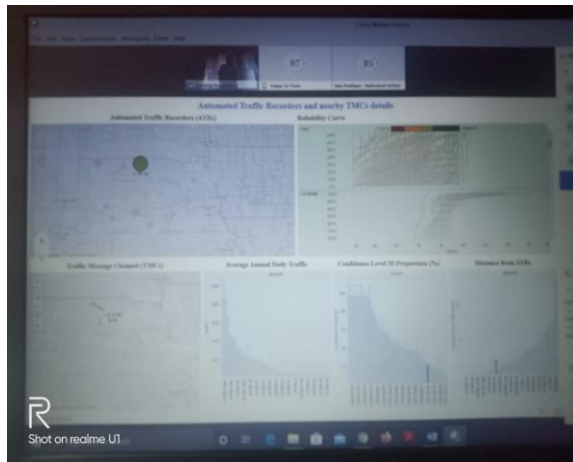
RT

RS

Automated Traffic Recorders and nearby TMCs details

Automated Traffic Recorders (ATRs)

Reliability Curve

Traffic Message Channel (TMCs)

Average Annual Daily Traffic

Confidence Level 30 Proportion (%)

Distance from ATRs

Shot on realme U1